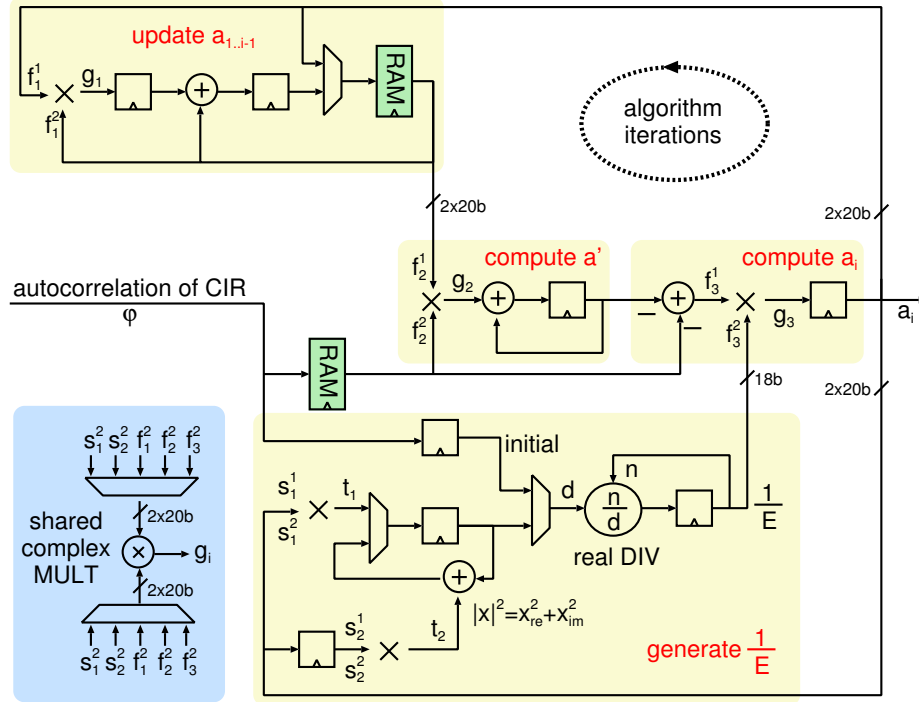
update $a_{1..i-1}$

$f_1^1$ $g_1$ $f_1^2$

RAM

algorithm iterations

2x20b

2x20b

$f_2^1$ $g_2$ compute a' $f_2^2$

compute $a_i$ $f_3^1$ $f_3^2$ $g_3$ $a_i$

autocorrelation of CIR φ

RAM

18b

2x20b

$s_1^2$ $s_2^2$ $f_1^2$ $f_2^2$ $f_3^2$

2x20b

shared complex MULT

× $g_i$

2x20b

$s_1^2$ $s_2^2$ $f_1^2$ $f_2^2$ $f_3^2$

initial

$s_1^1$ $t_1$ $s_1^2$

d

n

$\frac{n}{d}$

$\frac{1}{E}$

real DIV

+

$|x|^2=x_{re}^2+x_{im}^2$

$s_2^1$ $t_2$ $s_2^2$

generate $\frac{1}{E}$